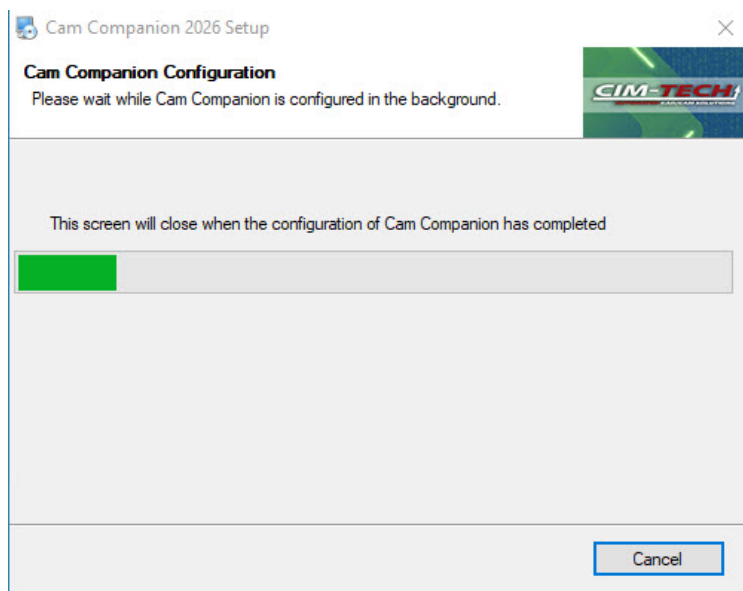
Cam Companion 2026 Setup

Cam Companion Configuration
Please wait while Cam Companion is configured in the background.

CIM-TECH
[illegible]

This screen will close when the configuration of Cam Companion has completed

Cancel